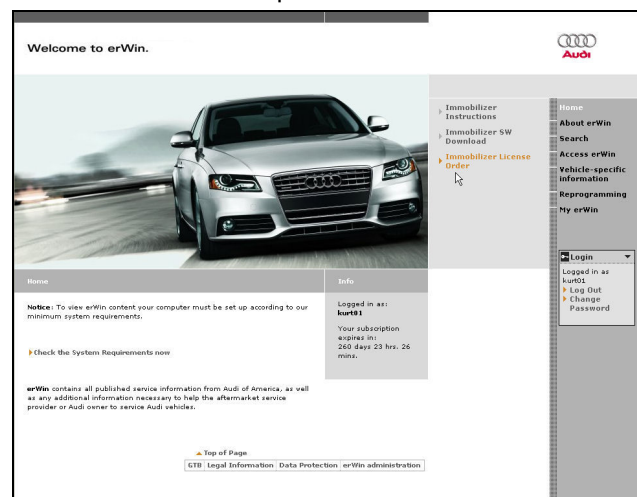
Welcome to erWin.

Audi

Immobilizer Instructions

Immobilizer SW Download

Immobilizer License Order

Home
About erWin
Search
Access erWin
Vehicle-specific information
Reprogramming
My erWin

Login
Logged in as kurt01
Log Out
Change Password

Home

Notice: To view erWin content your computer must be set up according to our minimum system requirements.

Check the System Requirements now

erWin contains all published service information from Audi of America, as well as any additional information necessary to help the aftermarket service provider or Audi owner to service Audi vehicles.

Info

Logged in as: kurt01

Your subscription expires in: 260 days 23 hrs. 26 mins.

Top of Page

| GTB | Legal Information | Data Protection | erWin administration |
|---|---|---|---|